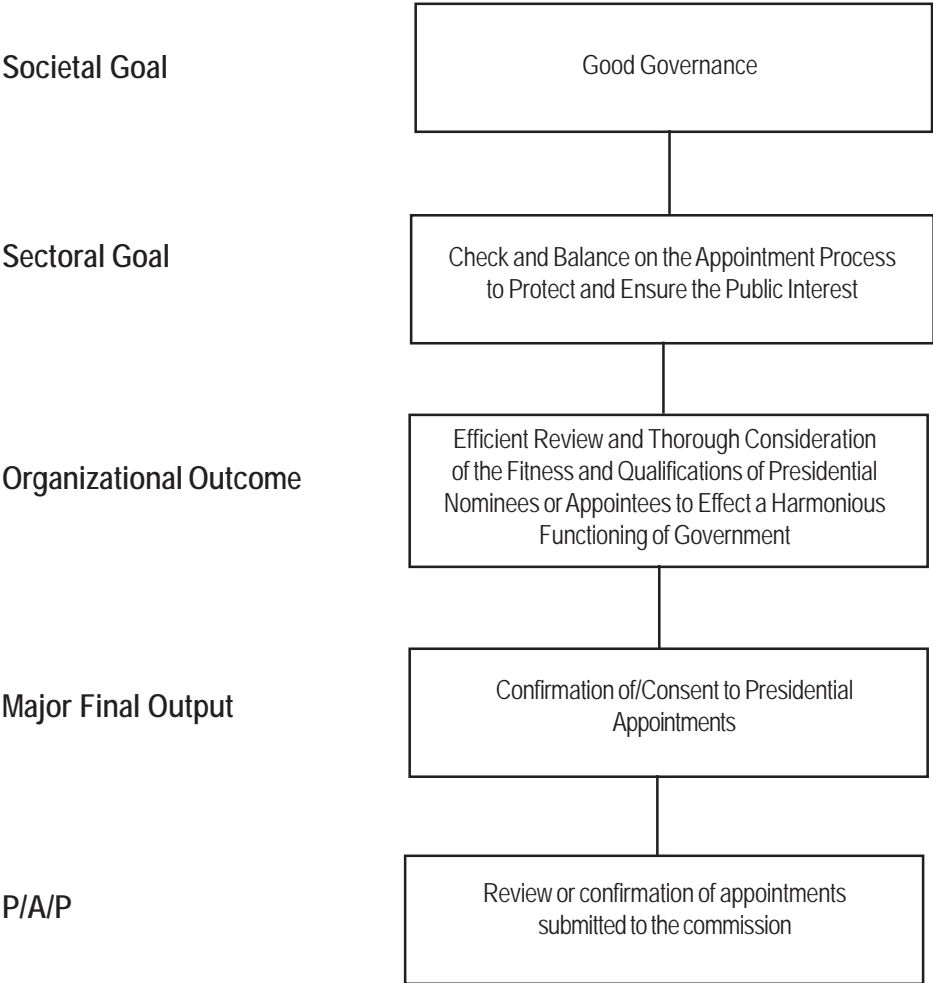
Societal Goal

Good Governance

Sectoral Goal

Check and Balance on the Appointment Process to Protect and Ensure the Public Interest

Organizational Outcome

Efficient Review and Thorough Consideration of the Fitness and Qualifications of Presidential Nominees or Appointees to Effect a Harmonious Functioning of Government

Major Final Output

Confirmation of/Consent to Presidential Appointments

P/A/P

Review or confirmation of appointments submitted to the commission